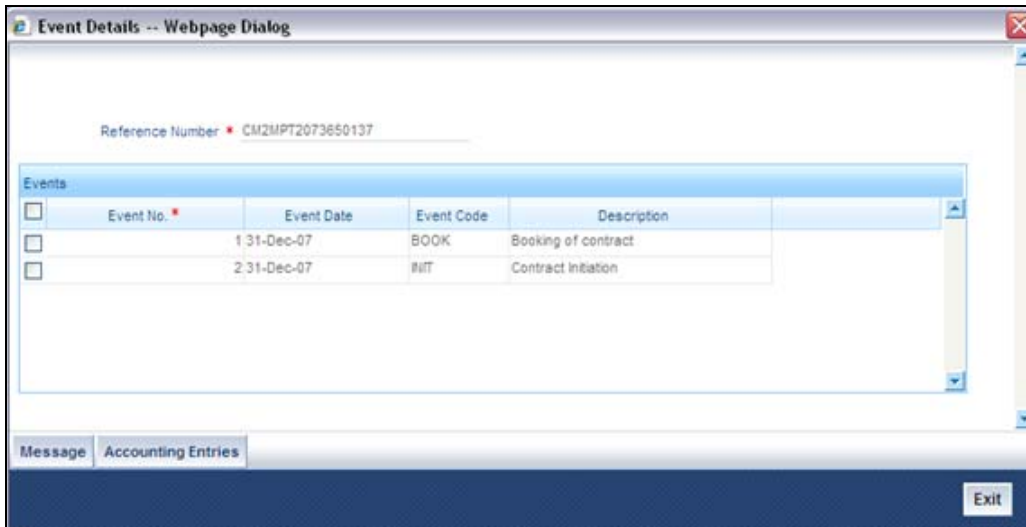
Event Details -- Webpage Dialog

Reference Number * CM2MPT2073650137

Events

| | Event No. * | Event Date | Event Code | Description |
|---|---|---|---|---|
| | 1 | 31-Dec-07 | BOOK | Booking of contract |
| | 2 | 31-Dec-07 | INIT | Contract Initiation |

Message Accounting Entries

Exit